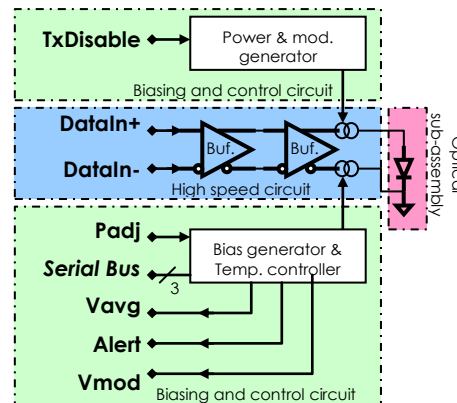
TxDisable

Power & mod. generator

Biasing and control circuit

DataIn+

DataIn-

Buf.

Buf.

High speed circuit

Optical sub-assembly

Padj

Serial Bus

3

Vavg

Alert

Vmod

Bias generator & Temp. controller

Biasing and control circuit